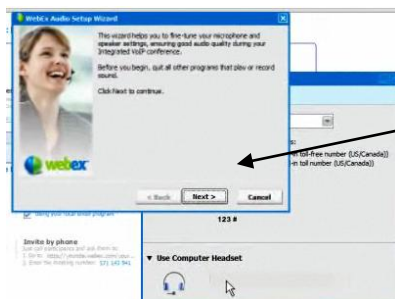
WebEx Audio Setup Wizard

This wizard helps you to fine-tune your microphone and speaker settings, ensuring good audio quality during your Integrated VoIP conference.

Before you begin, quit all other programs that play or record sound.

Click Next to continue.

webex

< Back
Next >
Cancel

n toll-free number (US/Canada))
n toll number (US/Canada))

123 #

Using your local email program

Invite by phone

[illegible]

▼ Use Computer Headset